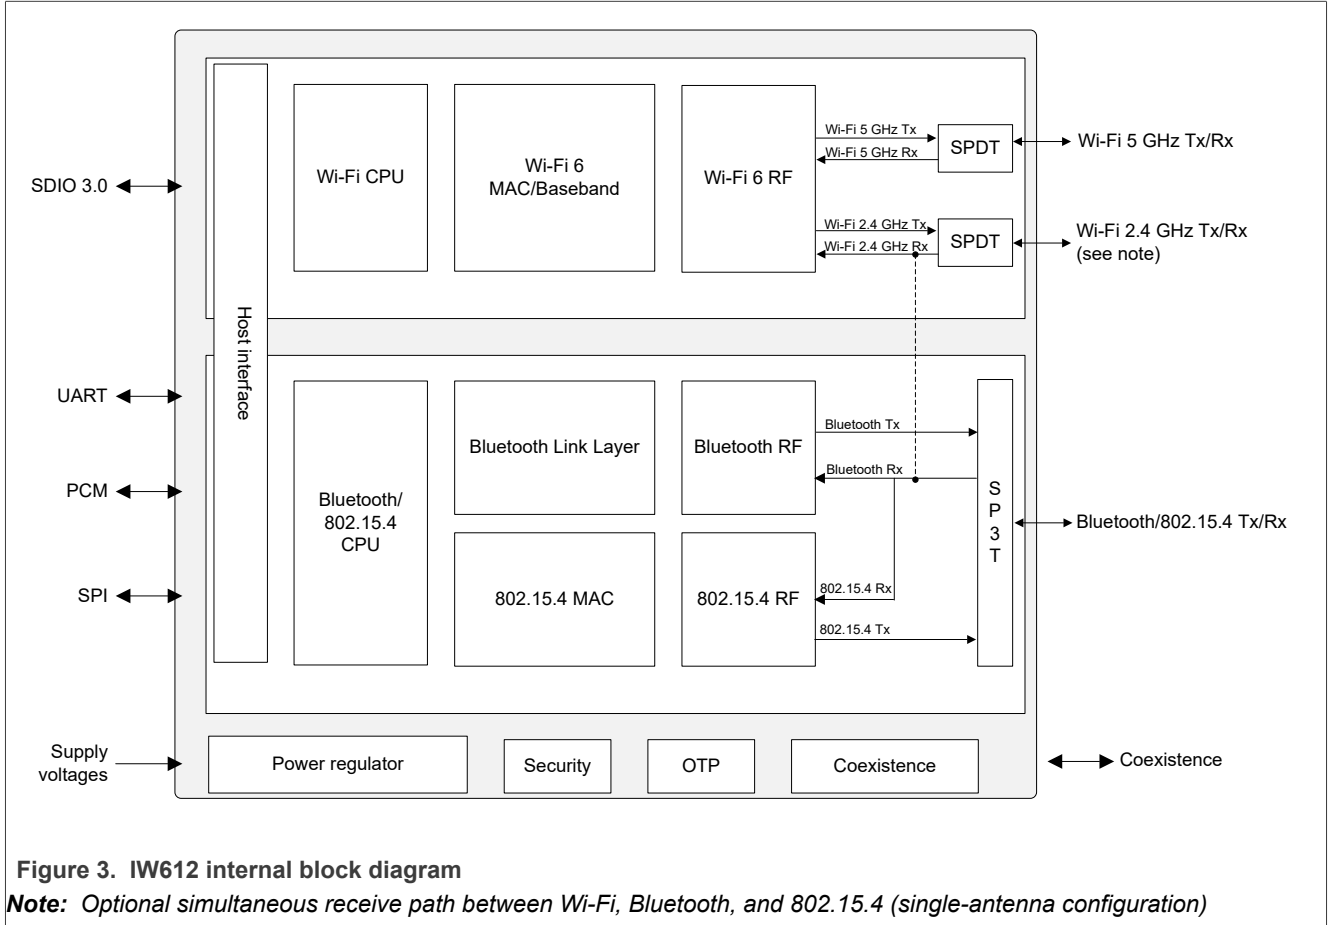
SDIO 3.0

UART

PCM

SPI

Supply voltages

Host interface

Wi-Fi CPU

Wi-Fi 6 MAC/Baseband

Wi-Fi 6 RF

Wi-Fi 5 GHz Tx

Wi-Fi 5 GHz Rx

SPDT

Wi-Fi 5 GHz Tx/Rx

Wi-Fi 2.4 GHz Tx

Wi-Fi 2.4 GHz Rx

SPDT

Wi-Fi 2.4 GHz Tx/Rx (see note)

Bluetooth/ 802.15.4 CPU

Bluetooth Link Layer

Bluetooth RF

Bluetooth Tx

Bluetooth Rx

SP3T

Bluetooth/802.15.4 Tx/Rx

802.15.4 MAC

802.15.4 RF

802.15.4 Rx

802.15.4 Tx

Power regulator

Security

OTP

Coexistence

Coexistence

Figure 3. IW612 internal block diagram

*Note: Optional simultaneous receive path between Wi-Fi, Bluetooth, and 802.15.4 (single-antenna configuration)*